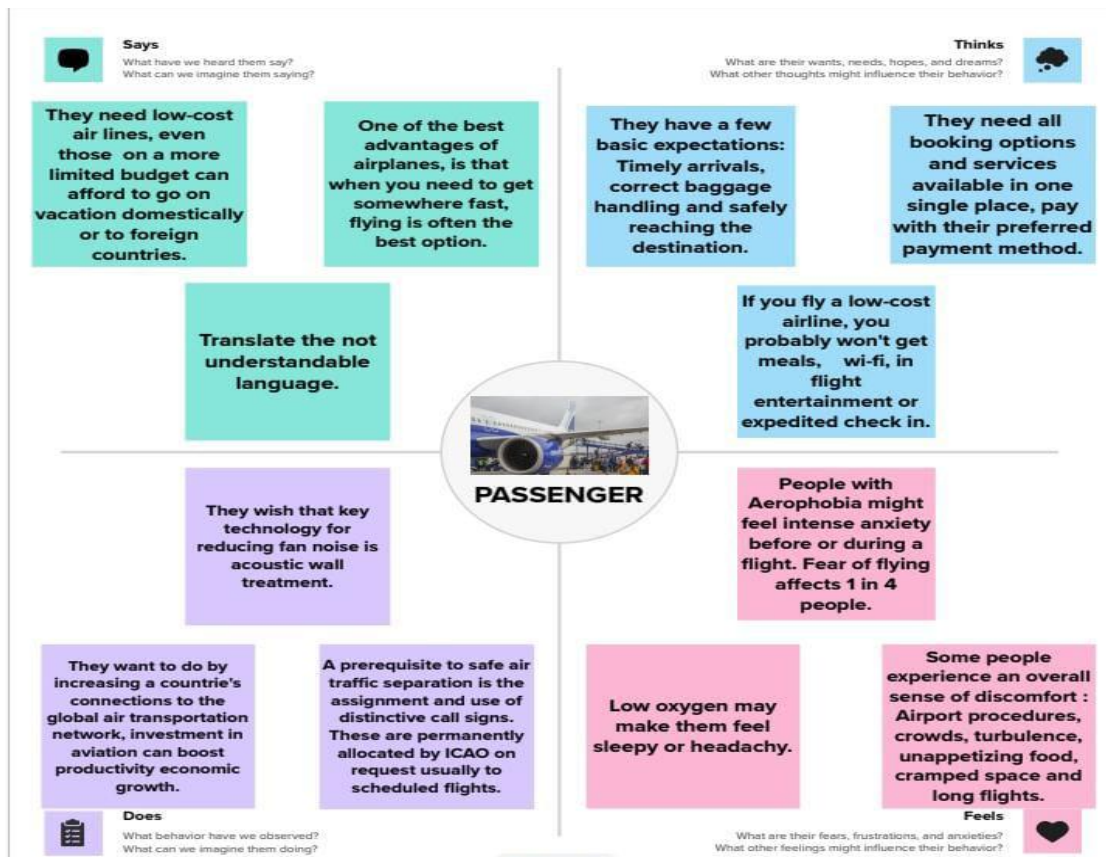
Says
What have we heard them say?
What can we imagine them saying?

Thinks
What are their wants, needs, hopes, and dreams?
What other thoughts might influence their behavior?

They need low-cost air lines, even those on a more limited budget can afford to go on vacation domestically or to foreign countries.

One of the best advantages of airplanes, is that when you need to get somewhere fast, flying is often the best option.

They have a few basic expectations: Timely arrivals, correct baggage handling and safely reaching the destination.

They need all booking options and services available in one single place, pay with their preferred payment method.

Translate the not understandable language.

If you fly a low-cost airline, you probably won't get meals, wi-fi, in flight entertainment or expedited check in.

PASSENGER

They wish that key technology for reducing fan noise is acoustic wall treatment.

People with Aerophobia might feel intense anxiety before or during a flight. Fear of flying affects 1 in 4 people.

They want to do by increasing a countrie's connections to the global air transportation network, investment in aviation can boost productivity economic growth.

A prerequisite to safe air traffic separation is the assignment and use of distinctive call signs. These are permanently allocated by ICAO on request usually to scheduled flights.

Low oxygen may make them feel sleepy or headachy.

Some people experience an overall sense of discomfort : Airport procedures, crowds, turbulence, unappetizing food, cramped space and long flights.

Does
What behavior have we observed?
What can we imagine them doing?

Feels
What are their fears, frustrations, and anxieties?
What other feelings might influence their behavior?